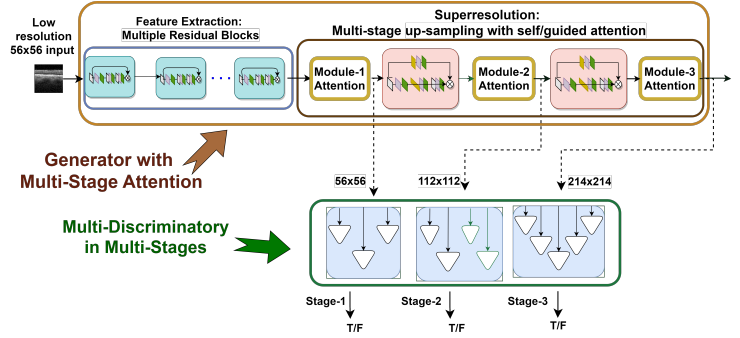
Low resolution 56x56 input

Feature Extraction:
Multiple Residual Blocks

Superresolution:
Multi-stage up-sampling with self/guided attention

Module-1 Attention

Module-2 Attention

Module-3 Attention

Generator with Multi-Stage Attention

56x56

112x112

214x214

Multi-Discriminatory in Multi-Stages

Stage-1

T/F

Stage-2

T/F

Stage-3

T/F